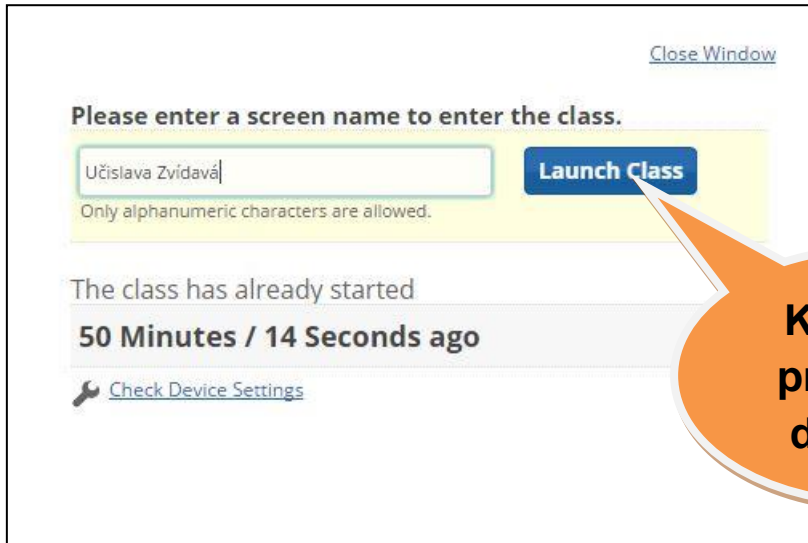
Close Window

Please enter a screen name to enter the class.

Učislava Zvídavá

Launch Class

Only alphanumeric characters are allowed.

The class has already started

50 Minutes / 14 Seconds ago

Check Device Settings

K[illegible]
pr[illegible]
d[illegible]